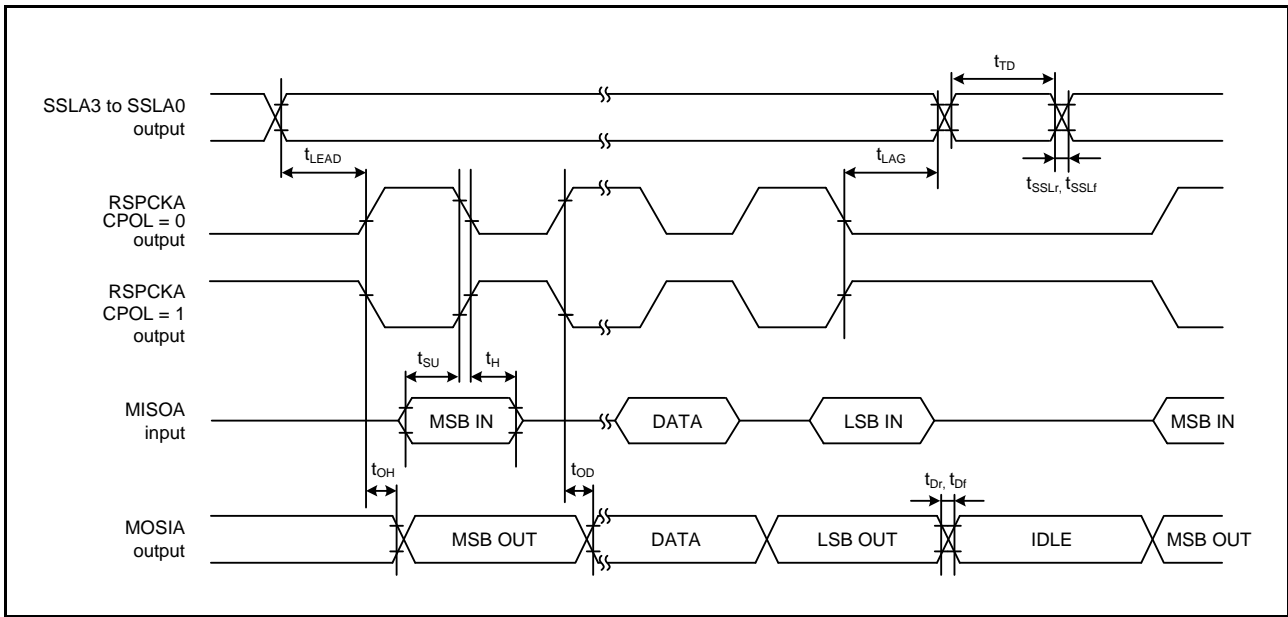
SSLA3 to SSLA0 output

$t_{TD}$

$t_{SSLr}$, $t_{SSLf}$

$t_{LEAD}$

$t_{LAG}$

RSPCKA CPOL = 0 output

RSPCKA CPOL = 1 output

$t_{SU}$

$t_{H}$

MISOA input

MSB IN

DATA

LSB IN

MSB IN

$t_{OH}$

$t_{OD}$

$t_{Dr}$, $t_{Df}$

MOSIA output

MSB OUT

DATA

LSB OUT

IDLE

MSB OUT